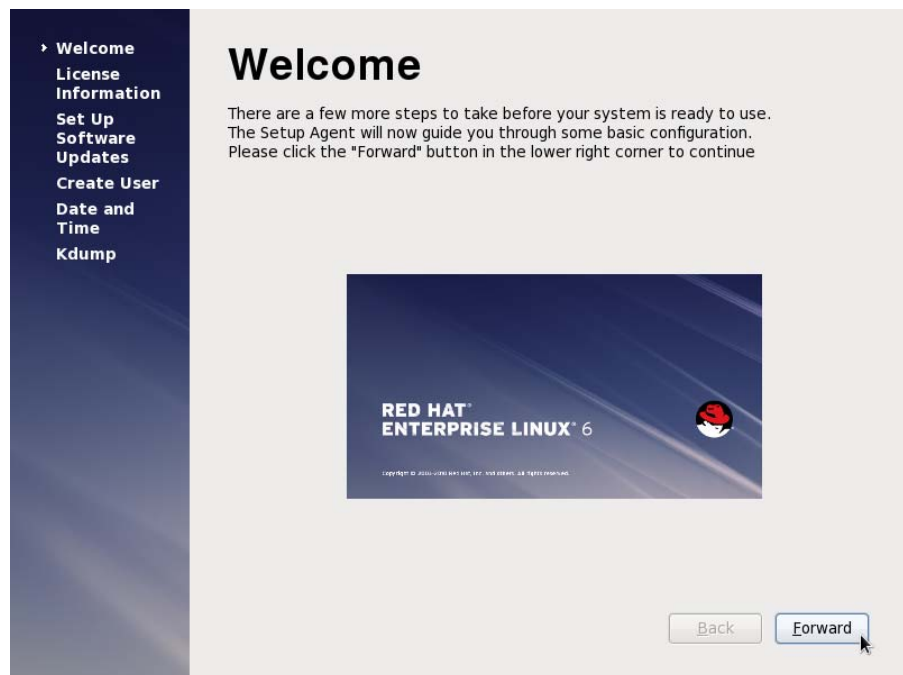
Welcome
License Information
Set Up Software Updates
Create User
Date and Time
Kdump

Welcome

There are a few more steps to take before your system is ready to use. The Setup Agent will now guide you through some basic configuration. Please click the "Forward" button in the lower right corner to continue

RED HAT®
ENTERPRISE LINUX® 6

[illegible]

Back
Forward